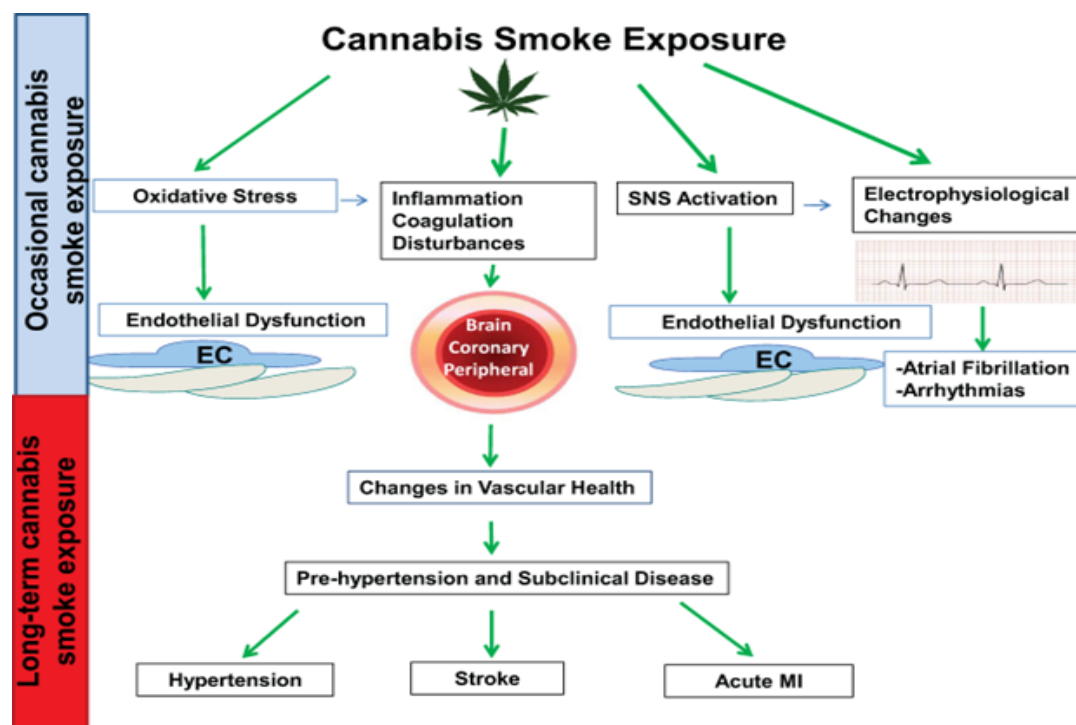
Occasional cannabis smoke exposure

Long-term cannabis smoke exposure

Cannabis Smoke Exposure

Oxidative Stress

Inflammation Coagulation Disturbances

SNS Activation

Electrophysiological Changes

Endothelial Dysfunction

EC

Brain Coronary Peripheral

Endothelial Dysfunction

EC

-Atrial Fibrillation
-Arrhythmias

Changes in Vascular Health

Pre-hypertension and Subclinical Disease

Hypertension

Stroke

Acute MI